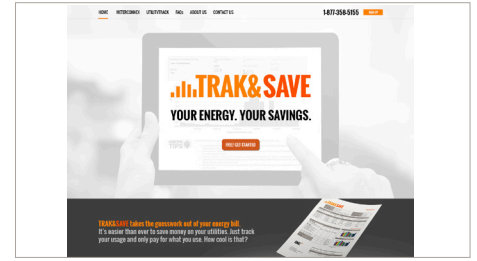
HOME INTERCONNEX UTILITYTRACK FAQs ABOUT US CONTACT US 1-877-358-5155 SIGN IN

TRAK&SAVE

YOUR ENERGY. YOUR SAVINGS.

FREE! GET STARTED

TRAK&SAVE takes the guesswork out of your energy bill.
It's easier than ever to save money on your utilities. Just track your usage and only pay for what you use. How cool is that?